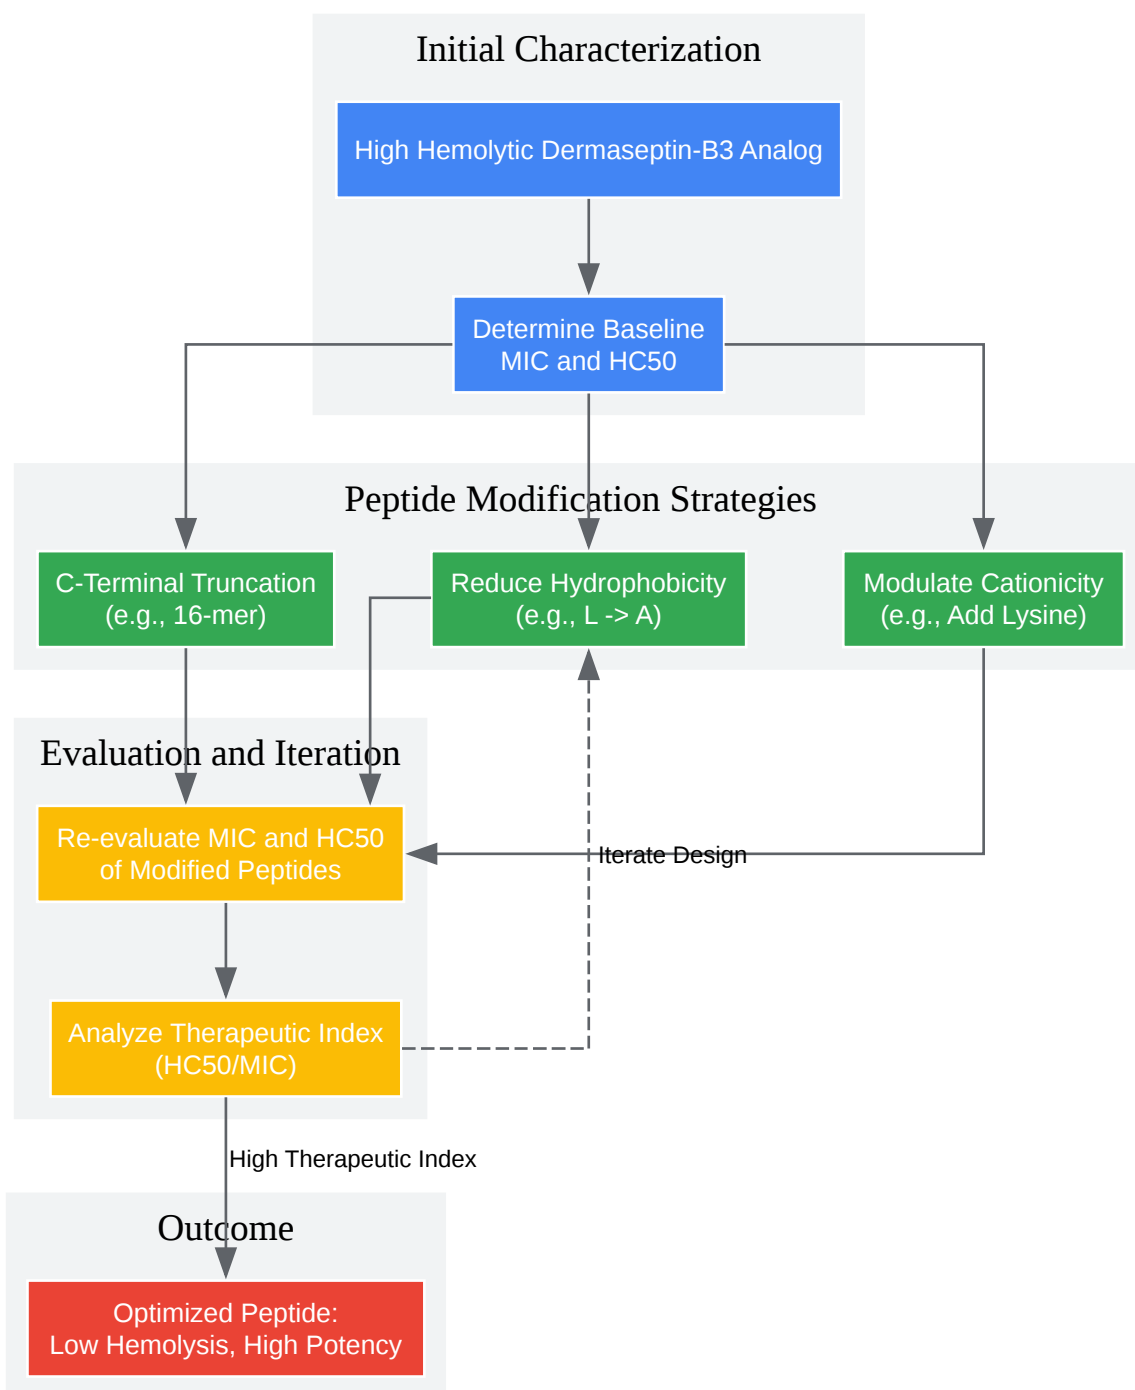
Initial Characterization

High Hemolytic Dermaseptin-B3 Analog

Determine Baseline MIC and HC50

Peptide Modification Strategies

C-Terminal Truncation (e.g., 16-mer)

Reduce Hydrophobicity (e.g., L -> A)

Modulate Cationicity (e.g., Add Lysine)

Evaluation and Iteration

Re-evaluate MIC and HC50 of Modified Peptides

Iterate Design

Analyze Therapeutic Index (HC50/MIC)

High Therapeutic Index

Outcome

Optimized Peptide: Low Hemolysis, High Potency